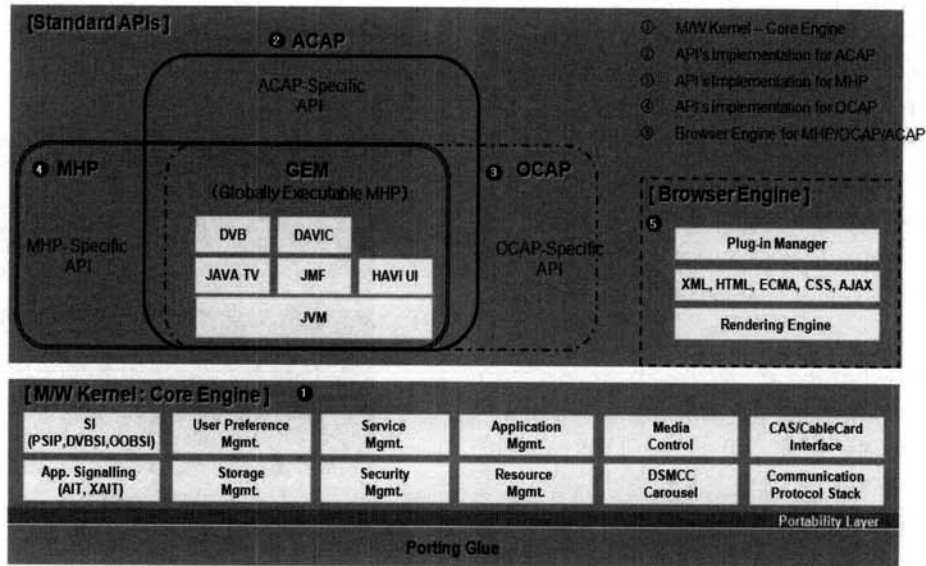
[Standard APIs]

❷ ACAP

ACAP-Specific API

① M/W Kernel – Core Engine
② API's Implementation for ACAP
③ API's Implementation for MHP
④ API's Implementation for OCAP
⑤ Browser Engine for MHP/OCAP/ACAP

❹ MHP

MHP-Specific API

GEM
(Globally Executable MHP)

DVB

DAVIC

JAVA TV

JMF

HAVi UI

JVM

❸ OCAP

OCAP-Specific API

[Browser Engine]

❺

Plug-in Manager

XML, HTML, ECMA, CSS, AJAX

Rendering Engine

[M/W Kernel : Core Engine] ❶

SI (PSIP,DVBSI,OOBSI)

User Preference Mgmt.

Service Mgmt.

Application Mgmt.

Media Control

CAS/CableCard Interface

App. Signalling (AIT, XAIT)

Storage Mgmt.

Security Mgmt.

Resource Mgmt.

DSMCC Carousel

Communication Protocol Stack

Portability Layer

Porting Glue